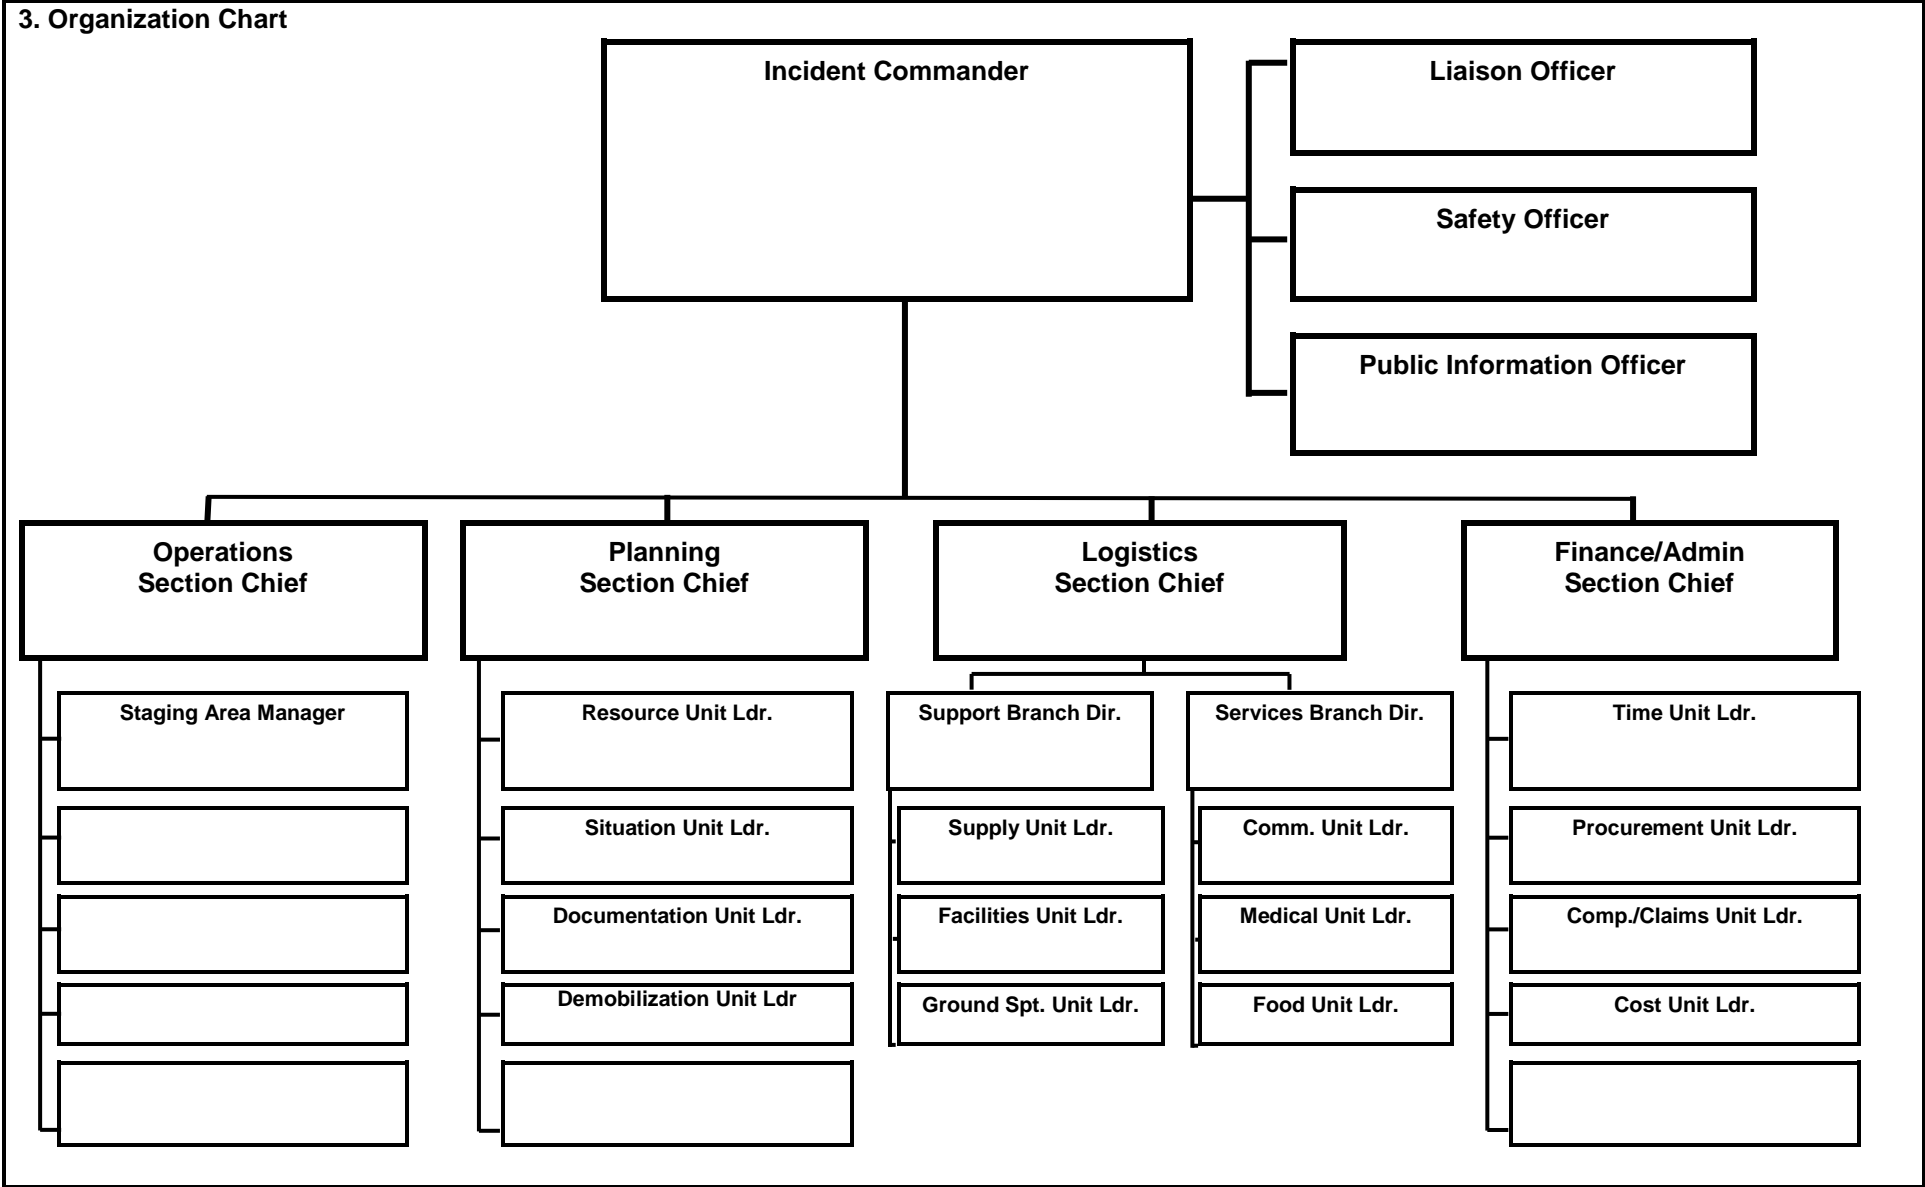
3. Organization Chart

Incident Commander

Liaison Officer

Safety Officer

Public Information Officer

Operations Section Chief

Planning Section Chief

Logistics Section Chief

Finance/Admin Section Chief

Staging Area Manager

Resource Unit Ldr.

Situation Unit Ldr.

Documentation Unit Ldr.

Demobilization Unit Ldr

Support Branch Dir.

Supply Unit Ldr.

Facilities Unit Ldr.

Ground Spt. Unit Ldr.

Services Branch Dir.

Comm. Unit Ldr.

Medical Unit Ldr.

Food Unit Ldr.

Time Unit Ldr.

Procurement Unit Ldr.

Comp./Claims Unit Ldr.

Cost Unit Ldr.